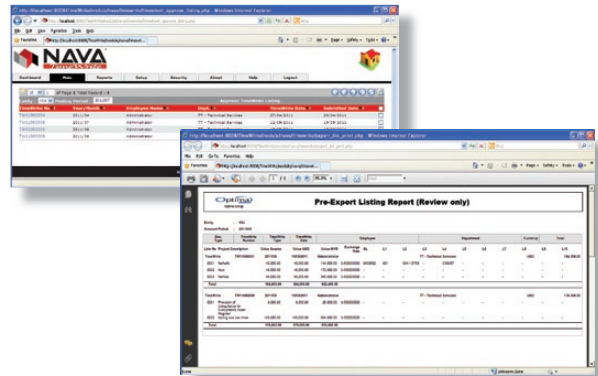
http://localhost:8008/TimeWrite/modules/timesheet/timesheet_approve_listing.php - Windows Internet Explorer

File Edit View Favorites Tools Help

Favorites

NAVA

Dashboard Main Reports Setup Security About Help Logout

Approve TimeWrite Listing

| TimeWrite No | Year/Month | Employee Name | Dept. | TimeWrite Date | Submitted Date |
|---|---|---|---|---|---|
| TW1100000 | 2011/04 | Administrator | TT - Technical Services | 27/04/2011 | 28/04/2011 |
| TW1100000 | 2011/07 | Administrator | TT - Technical Services | 12/09/2011 | 13/09/2011 |
| TW1100000 | 2011/08 | Administrator | TT - Technical Services | 15/08/2011 | 25/08/2011 |
| TW1100000 | 2011/09 | Administrator | TT - Technical Services | 30/09/2011 | 30/09/2011 |

http://localhost:8008/TimeWrite/modules/timesheet/pre_export_list_print.php - Windows Internet Explorer

File Edit Go To Favorites Help

Favorites

Optima

Pre-Export Listing Report (Review only)

| Line No. | Project Description | Doc Type | TimeWrite Number | TimeWrite Type | TimeWrite Date | Value BYR | Exchange Rate | Employee | | Department | | Currency | Total |
|---|---|---|---|---|---|---|---|---|---|---|---|---|---|
| TimeWrite | | TW1100000 | | 201108 | 15/08/2011 | | Administrator | | | | | | |
| 001 | Testwrite | | | 45,000.00 | 45,000.00 | 144,000.00 | 3.20000000 | | | TT - Technical Services | | USD | 194,000.00 |
| 002 | Test | | | 45,000.00 | 45,000.00 | 172,000.00 | 3.20000000 | | | | | | |
| 003 | testing | | | 40,000.00 | 40,000.00 | 128,000.00 | 3.20000000 | | | | | | |
| Total | | | | 150,000.00 | 150,000.00 | 432,000.00 | | | | | | | |
| TimeWrite | | TW1100000 | | 201107 | 15/09/2011 | | Administrator | | | TT - Technical Services | | USD | 175,000.00 |
| 001 | | | | 5,000.00 | 5,000.00 | 20,000.00 | 4.00000000 | | | | | | |
| 002 | | | | 40,000.00 | 40,000.00 | 160,000.00 | 4.00000000 | | | | | | |
| Total | | | | 175,000.00 | 175,000.00 | 700,000.00 | | | | | | | |

Unknown Zone